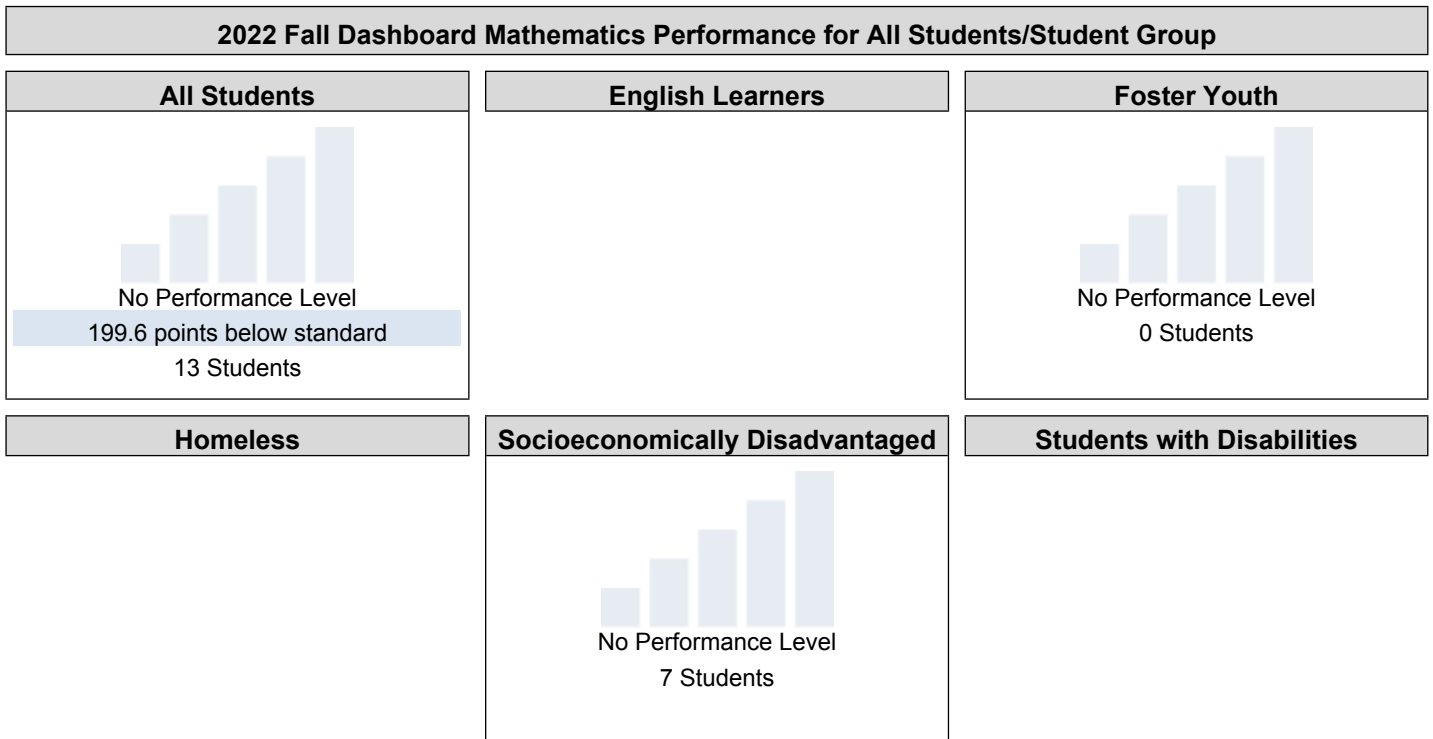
2022 Fall Dashboard Mathematics Performance for All Students/Student Group

All Students

No Performance Level
199.6 points below standard
13 Students

English Learners

Foster Youth

No Performance Level
0 Students

Homeless

Socioeconomically Disadvantaged

No Performance Level
7 Students

Students with Disabilities